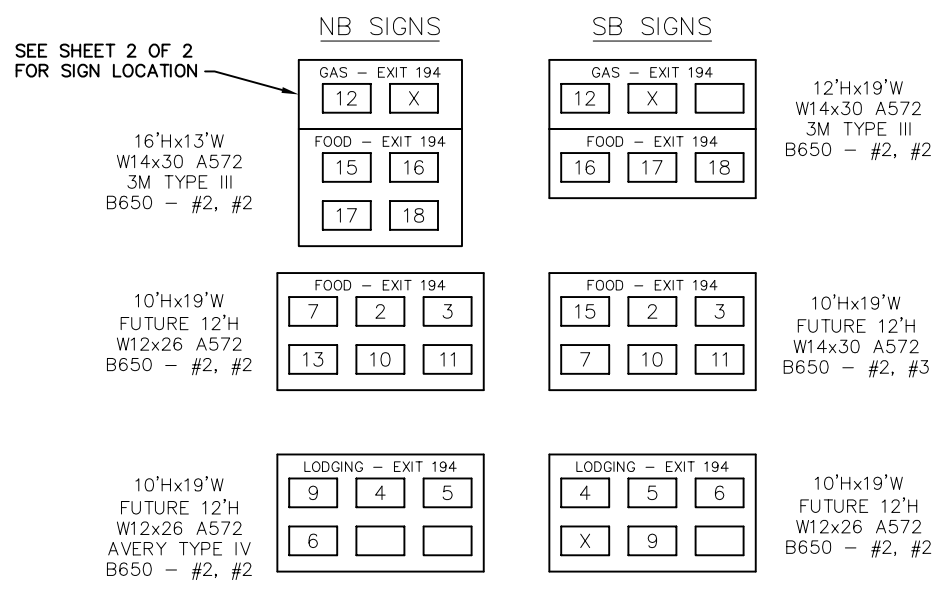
NB SIGNS

SB SIGNS

SEE SHEET 2 OF 2 FOR SIGN LOCATION

GAS – EXIT 194

12 X

FOOD – EXIT 194

15 16

17 18

16'Hx13'W
W14x30 A572
3M TYPE III
B650 – #2, #2

GAS – EXIT 194

12 X

FOOD – EXIT 194

16 17 18

12'Hx19'W
W14x30 A572
3M TYPE III
B650 – #2, #2

10'Hx19'W
FUTURE 12'H
W12x26 A572
B650 – #2, #2

FOOD – EXIT 194

7 2 3

13 10 11

FOOD – EXIT 194

15 2 3

7 10 11

10'Hx19'W
FUTURE 12'H
W14x30 A572
B650 – #2, #3

10'Hx19'W
FUTURE 12'H
W12x26 A572
AVERY TYPE IV
B650 – #2, #2

LODGING – EXIT 194

9 4 5

6

LODGING – EXIT 194

4 5 6

X 9

10'Hx19'W
FUTURE 12'H
W12x26 A572
B650 – #2, #2